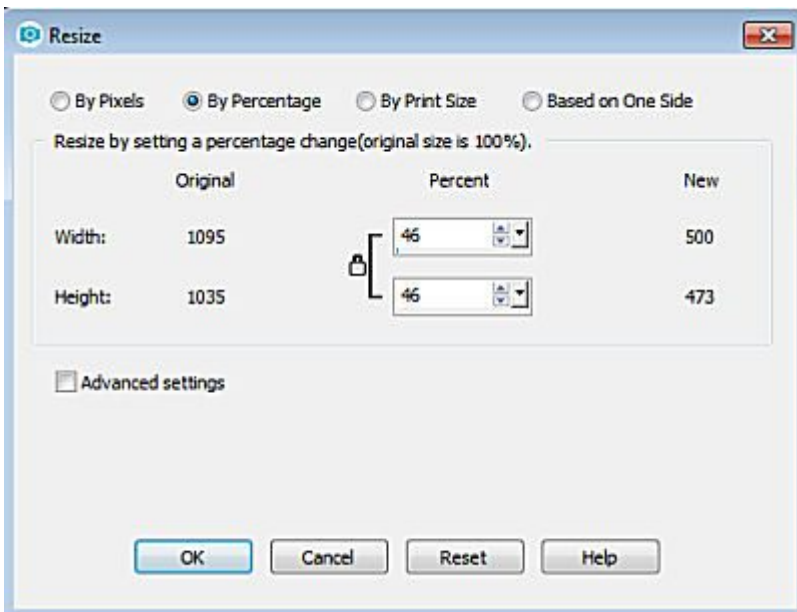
Resize

By Pixels By Percentage By Print Size Based on One Side

Resize by setting a percentage change(original size is 100%).

| | Original | Percent | New |
|---|---|---|---|
| Width: | 1095 | 46 | 500 |
| Height: | 1035 | 46 | 473 |

Advanced settings

OK Cancel Reset Help